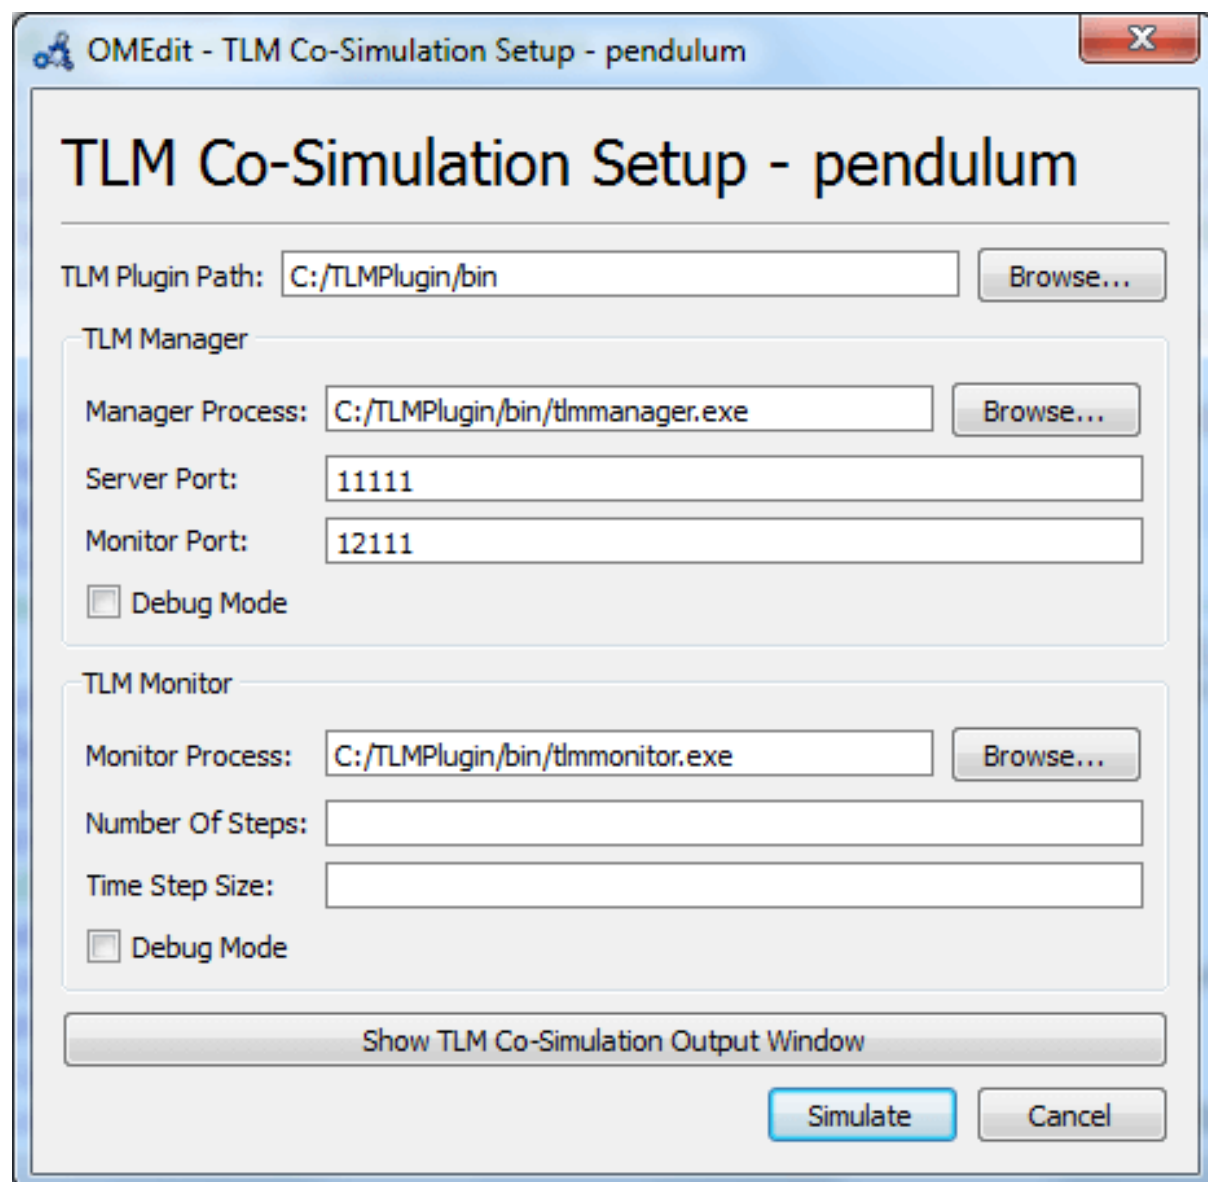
OMEdit - TLM Co-Simulation Setup - pendulum

TLM Co-Simulation Setup - pendulum

TLM Plugin Path: C:/TLMPlugin/bin Browse...

TLM Manager

Manager Process: C:/TLMPlugin/bin/tlmmanager.exe Browse...

Server Port: 11111

Monitor Port: 12111

Debug Mode

TLM Monitor

Monitor Process: C:/TLMPlugin/bin/tlmmonitor.exe Browse...

Number Of Steps:

Time Step Size:

Debug Mode

Show TLM Co-Simulation Output Window

Simulate Cancel